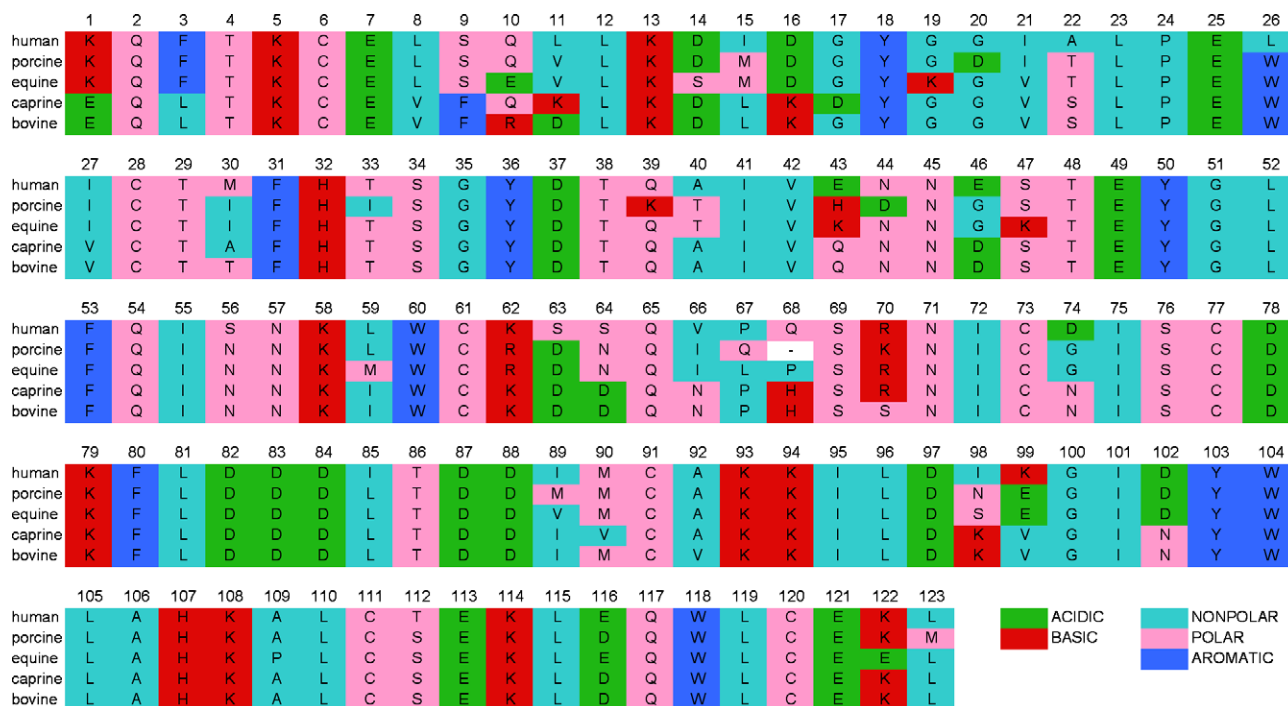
|  | 1 | 2 | 3 | 4 | 5 | 6 | 7 | 8 | 9 | 10 | 11 | 12 | 13 | 14 | 15 | 16 | 17 | 18 | 19 | 20 | 21 | 22 | 23 | 24 | 25 | 26 |
|---|---|---|---|---|---|---|---|---|---|---|---|---|---|---|---|---|---|---|---|---|---|---|---|---|---|---|
| human | K | Q | F | T | K | C | E | L | S | Q | L | L | K | D | I | D | G | Y | G | G | I | A | L | P | E | L |
| porcine | K | Q | F | T | K | C | E | L | S | Q | V | L | K | D | M | D | G | Y | G | D | I | T | L | P | E | W |
| equine | K | Q | F | T | K | C | E | L | S | E | V | L | K | S | M | D | G | Y | K | G | V | T | L | P | E | W |
| caprine | E | Q | L | T | K | C | E | V | F | Q | K | L | K | D | L | K | D | Y | G | G | V | S | L | P | E | W |
| bovine | E | Q | L | T | K | C | E | V | F | R | D | L | K | D | L | K | G | Y | G | G | V | S | L | P | E | W |

|  | 27 | 28 | 29 | 30 | 31 | 32 | 33 | 34 | 35 | 36 | 37 | 38 | 39 | 40 | 41 | 42 | 43 | 44 | 45 | 46 | 47 | 48 | 49 | 50 | 51 | 52 |
|---|---|---|---|---|---|---|---|---|---|---|---|---|---|---|---|---|---|---|---|---|---|---|---|---|---|---|
| human | I | C | T | M | F | H | T | S | G | Y | D | T | Q | A | I | V | E | N | N | E | S | T | E | Y | G | L |
| porcine | I | C | T | I | F | H | I | S | G | Y | D | T | K | T | I | V | H | D | N | G | S | T | E | Y | G | L |
| equine | I | C | T | I | F | H | T | S | G | Y | D | T | Q | T | I | V | K | N | N | G | K | T | E | Y | G | L |
| caprine | V | C | T | A | F | H | T | S | G | Y | D | T | Q | A | I | V | Q | N | N | D | S | T | E | Y | G | L |
| bovine | V | C | T | T | F | H | T | S | G | Y | D | T | Q | A | I | V | Q | N | N | D | S | T | E | Y | G | L |

|  | 53 | 54 | 55 | 56 | 57 | 58 | 59 | 60 | 61 | 62 | 63 | 64 | 65 | 66 | 67 | 68 | 69 | 70 | 71 | 72 | 73 | 74 | 75 | 76 | 77 | 78 |
|---|---|---|---|---|---|---|---|---|---|---|---|---|---|---|---|---|---|---|---|---|---|---|---|---|---|---|
| human | F | Q | I | S | N | K | L | W | C | K | S | S | Q | V | P | Q | S | R | N | I | C | D | I | S | C | D |
| porcine | F | Q | I | N | N | K | L | W | C | R | D | N | Q | I | Q | - | S | K | N | I | C | G | I | S | C | D |
| equine | F | Q | I | N | N | K | M | W | C | R | D | N | Q | I | L | P | S | R | N | I | C | G | I | S | C | D |
| caprine | F | Q | I | N | N | K | I | W | C | K | D | D | Q | N | P | H | S | R | N | I | C | N | I | S | C | D |
| bovine | F | Q | I | N | N | K | I | W | C | K | D | D | Q | N | P | H | S | S | N | I | C | N | I | S | C | D |

|  | 79 | 80 | 81 | 82 | 83 | 84 | 85 | 86 | 87 | 88 | 89 | 90 | 91 | 92 | 93 | 94 | 95 | 96 | 97 | 98 | 99 | 100 | 101 | 102 | 103 | 104 |
|---|---|---|---|---|---|---|---|---|---|---|---|---|---|---|---|---|---|---|---|---|---|---|---|---|---|---|
| human | K | F | L | D | D | D | I | T | D | D | I | M | C | A | K | K | I | L | D | I | K | G | I | D | Y | W |
| porcine | K | F | L | D | D | D | L | T | D | D | M | M | C | A | K | K | I | L | D | N | E | G | I | D | Y | W |
| equine | K | F | L | D | D | D | L | T | D | D | V | M | C | A | K | K | I | L | D | S | E | G | I | D | Y | W |
| caprine | K | F | L | D | D | D | L | T | D | D | I | V | C | A | K | K | I | L | D | K | V | G | I | N | Y | W |
| bovine | K | F | L | D | D | D | L | T | D | D | I | M | C | V | K | K | I | L | D | K | V | G | I | N | Y | W |

|  | 105 | 106 | 107 | 108 | 109 | 110 | 111 | 112 | 113 | 114 | 115 | 116 | 117 | 118 | 119 | 120 | 121 | 122 | 123 |
|---|---|---|---|---|---|---|---|---|---|---|---|---|---|---|---|---|---|---|---|
| human | L | A | H | K | A | L | C | T | E | K | L | E | Q | W | L | C | E | K | L |
| porcine | L | A | H | K | A | L | C | S | E | K | L | D | Q | W | L | C | E | K | M |
| equine | L | A | H | K | P | L | C | S | E | K | L | E | Q | W | L | C | E | E | L |
| caprine | L | A | H | K | A | L | C | S | E | K | L | D | Q | W | L | C | E | K | L |
| bovine | L | A | H | K | A | L | C | S | E | K | L | D | Q | W | L | C | E | K | L |

ACIDIC
BASIC
NONPOLAR
POLAR
AROMATIC